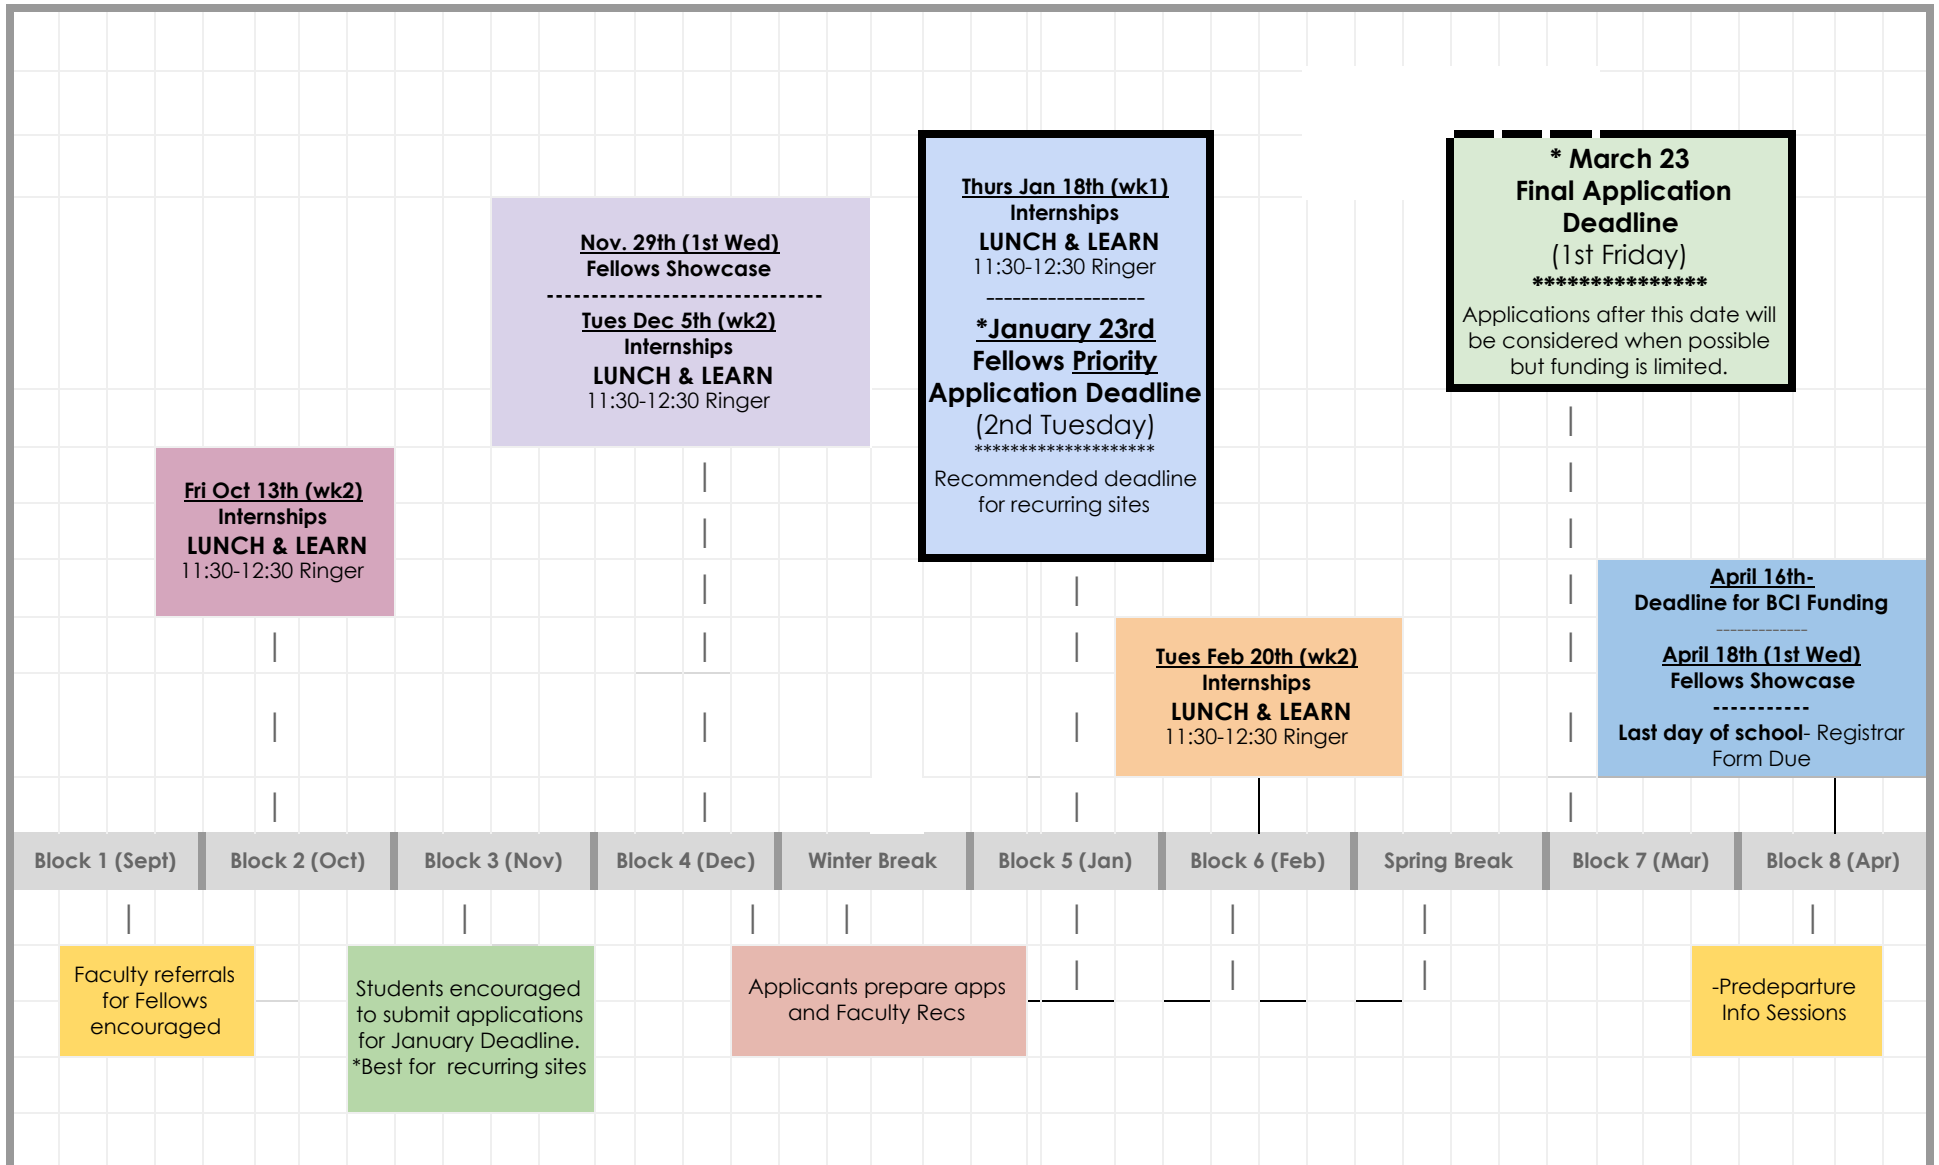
Fri Oct 13th (wk2)
Internships
LUNCH & LEARN
11:30-12:30 Ringer

Nov. 29th (1st Wed)
Fellows Showcase
------------------------------
Tues Dec 5th (wk2)
Internships
LUNCH & LEARN
11:30-12:30 Ringer

Thurs Jan 18th (wk1)
Internships
LUNCH & LEARN
11:30-12:30 Ringer
------------------
*January 23rd
Fellows Priority
Application Deadline
(2nd Tuesday)
********************
Recommended deadline for recurring sites

Tues Feb 20th (wk2)
Internships
LUNCH & LEARN
11:30-12:30 Ringer

* March 23
Final Application Deadline
(1st Friday)
****************
Applications after this date will be considered when possible but funding is limited.

April 16th-
Deadline for BCI Funding
------------
April 18th (1st Wed)
Fellows Showcase
-----------
Last day of school- Registrar Form Due

| Block 1 (Sept) | Block 2 (Oct) | Block 3 (Nov) | Block 4 (Dec) | Winter Break | Block 5 (Jan) | Block 6 (Feb) | Spring Break | Block 7 (Mar) | Block 8 (Apr) |
|---|---|---|---|---|---|---|---|---|---|

Faculty referrals for Fellows encouraged

Students encouraged to submit applications for January Deadline. *Best for recurring sites

Applicants prepare apps and Faculty Recs

-Predeparture Info Sessions